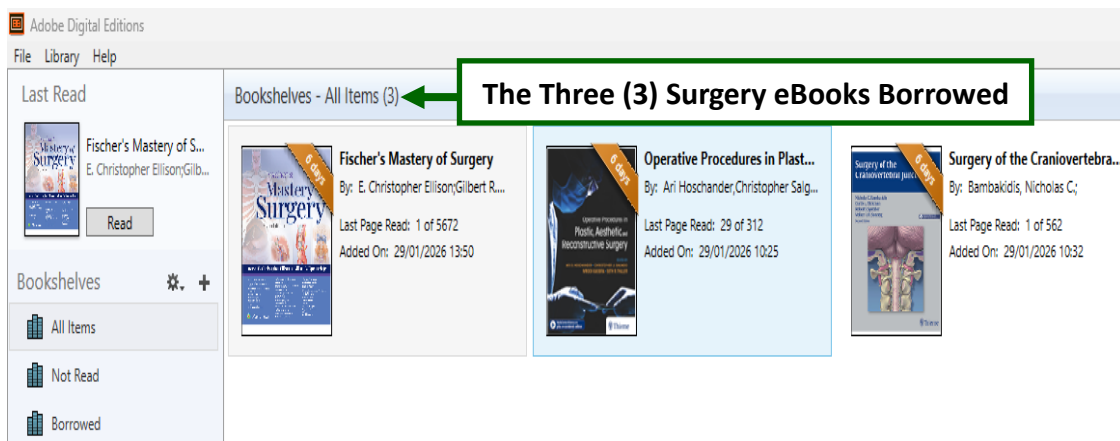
Adobe Digital Editions

File Library Help

Last Read

Fischer's Mastery of S...
E. Christopher Ellison;Gilb...

Read

Bookshelves

All Items

Not Read

Borrowed

Bookshelves - All Items (3)

The Three (3) Surgery eBooks Borrowed

6 days
Mastery of Surgery
Fischer's Mastery of Surgery
By: E. Christopher Ellison;Gilbert R...
Last Page Read: 1 of 5672
Added On: 29/01/2026 13:50

6 days
Operative Procedures in Plastic, Aesthetic and Reconstructive Surgery
Thieme
Operative Procedures in Plast...
By: Ari Hoschander,Christopher Salg...
Last Page Read: 29 of 312
Added On: 29/01/2026 10:25

6 days
Surgery of the Craniovertebral Junction
Thieme
Surgery of the Craniovertebra...
By: Bambakidis, Nicholas C.;
Last Page Read: 1 of 562
Added On: 29/01/2026 10:32